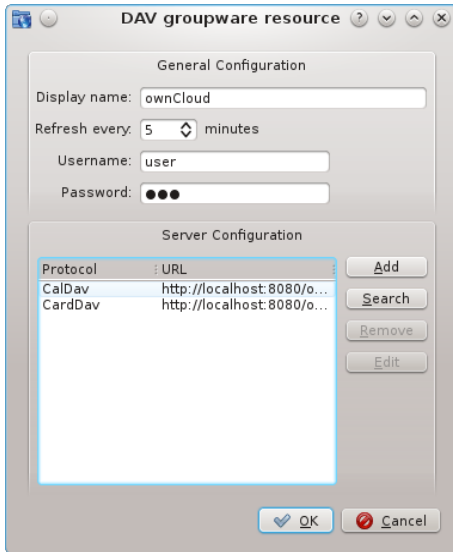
DAV groupware resource

General Configuration

Display name: ownCloud

Refresh every: 5 minutes

Username: user

Password: ●●●

Server Configuration

| Protocol | URL |
|---|---|
| CalDav | http://localhost:8080/o... |
| CardDav | http://localhost:8080/o... |

Add

Search

Remove

Edit

OK

Cancel